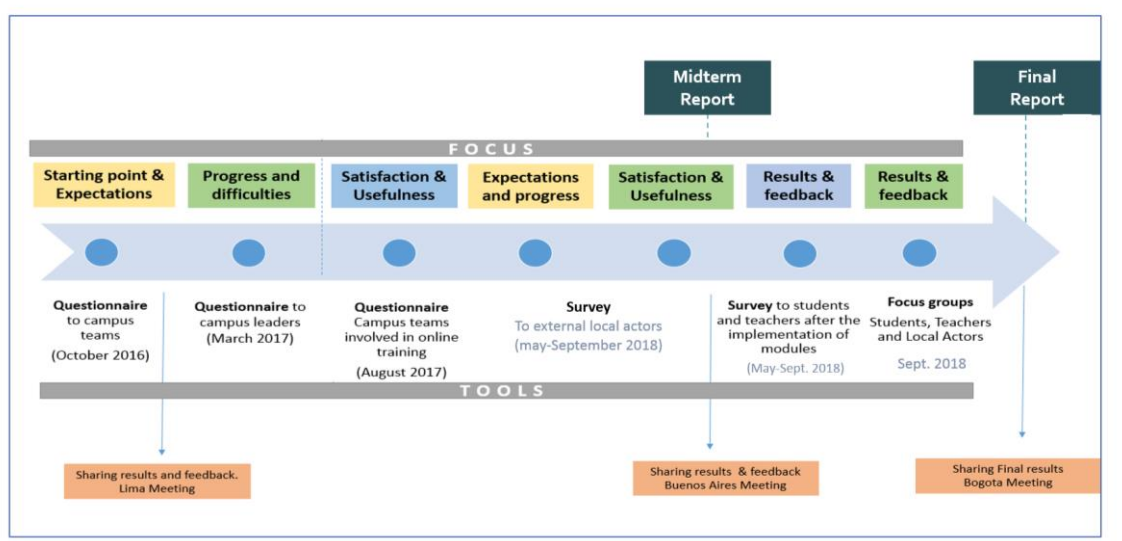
Midterm Report

Final Report

FOCUS

Starting point & Expectations

Progress and difficulties

Satisfaction & Usefulness

Expectations and progress

Satisfaction & Usefulness

Results & feedback

Results & feedback

Questionnaire to campus teams (October 2016)

Questionnaire to campus leaders (March 2017)

Questionnaire Campus teams involved in online training (August 2017)

Survey To external local actors (may-September 2018)

Survey to students and teachers after the implementation of modules (May-Sept. 2018)

Focus groups Students, Teachers and Local Actors Sept. 2018

TOOLS

Sharing results and feedback. Lima Meeting

Sharing results & feedback Buenos Aires Meeting

Sharing Final results Bogota Meeting